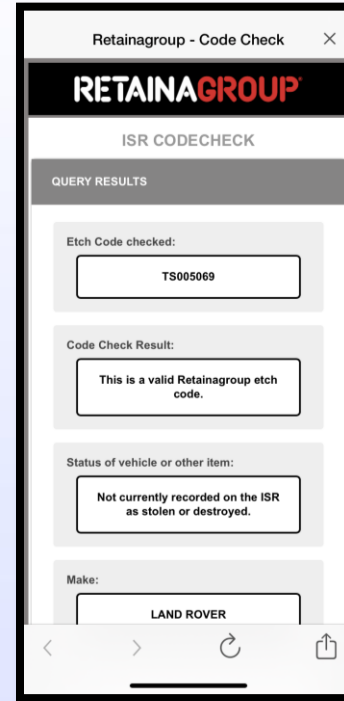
Retainagroup - Code Check ×

RETAINAGROUP

ISR CODECHECK

QUERY RESULTS

Etch Code checked:

TS005069

Code Check Result:

This is a valid Retainagroup etch code.

Status of vehicle or other item:

Not currently recorded on the ISR as stolen or destroyed.

Make:

LAND ROVER